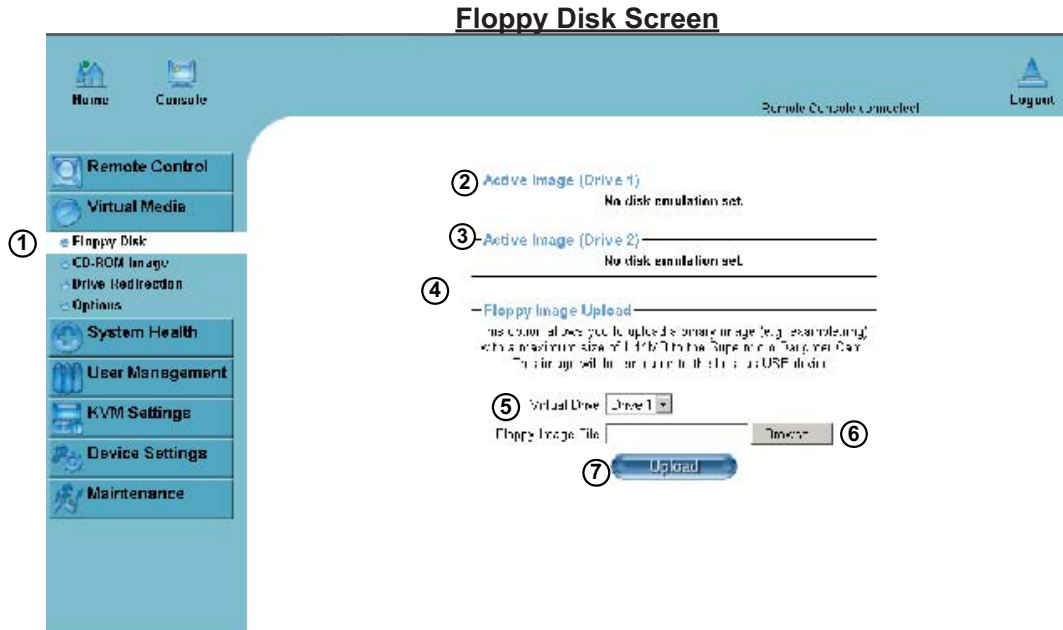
Floppy Disk Screen

Home Console

Remote Console connected

Logout

Remote Control

Virtual Media

① Floppy Disk

CD-ROM Image

Drive Redirection

Options

System Health

User Management

KVM Settings

Device Settings

Maintenance

② Active Image (Drive 1)

No disk emulation set.

③ Active Image (Drive 2)

No disk emulation set.

④

Floppy Image Upload

This option allows you to upload a binary image (e.g. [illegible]) with a maximum size of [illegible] to the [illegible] Card. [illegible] USB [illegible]

⑤ Virtual Drive Drive 1

Floppy Image File Browse ⑥

⑦ Upload